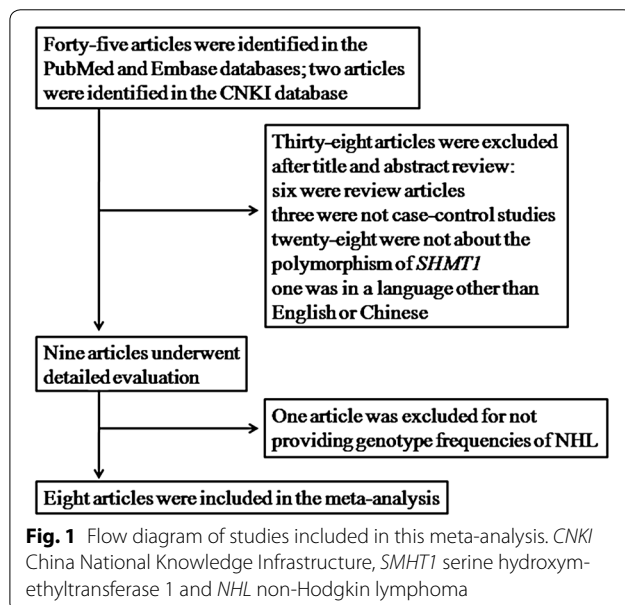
Forty-five articles were identified in the PubMed and Embase databases; two articles were identified in the CNKI database

Thirty-eight articles were excluded after title and abstract review:
six were review articles
three were not case-control studies
twenty-eight were not about the polymorphism of *SHMT1*
one was in a language other than English or Chinese

Nine articles underwent detailed evaluation

One article was excluded for not providing genotype frequencies of NHL

Eight articles were included in the meta-analysis

**Fig. 1** Flow diagram of studies included in this meta-analysis. *CNKI* China National Knowledge Infrastructure, *SMHT1* serine hydroxymethyltransferase 1 and *NHL* non-Hodgkin lymphoma